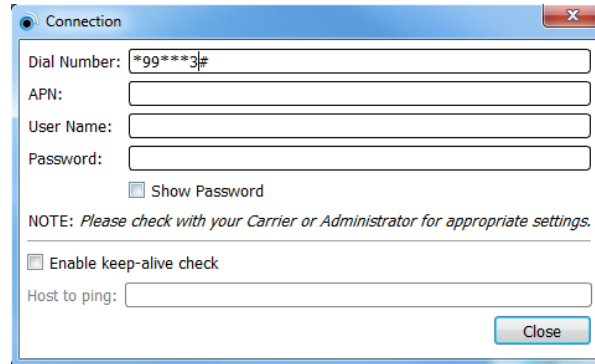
Connection

Dial Number: *99***3#

APN:

User Name:

Password:

Show Password

NOTE: *Please check with your Carrier or Administrator for appropriate settings.*

Enable keep-alive check

Host to ping:

Close